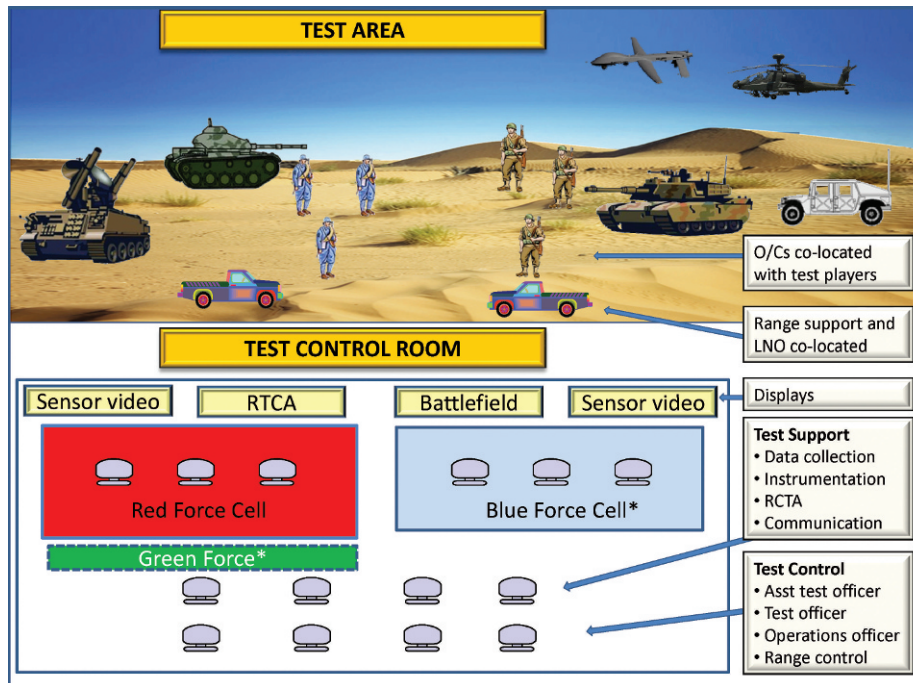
TEST AREA

O/Cs co-located with test players

Range support and LNO co-located

TEST CONTROL ROOM

Sensor video

RTCA

Battlefield

Sensor video

Displays

Red Force Cell

Blue Force Cell*

Green Force*

Test Support
• Data collection
• Instrumentation
• RCTA
• Communication

Test Control
• Asst test officer
• Test officer
• Operations officer
• Range control